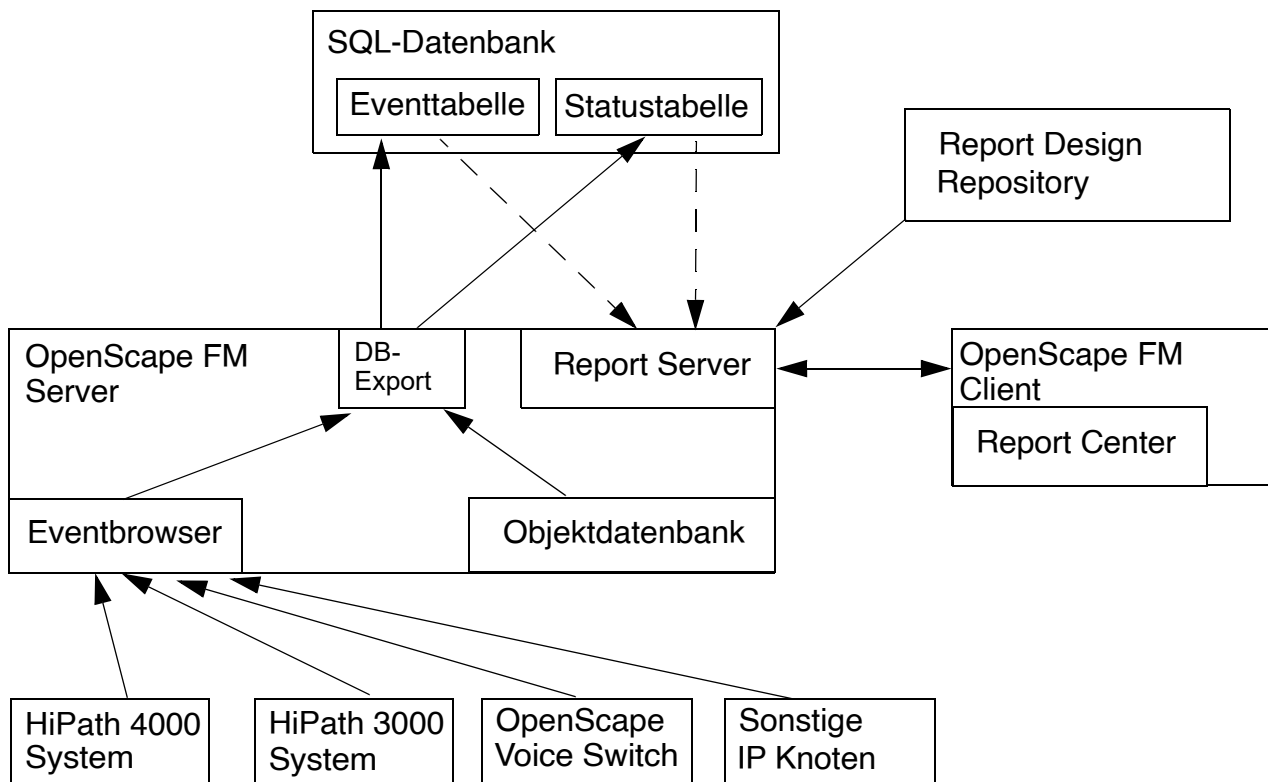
SQL-Datenbank

Eventtabelle

Statustabelle

Report Design Repository

OpenScape FM Server

DB-Export

Report Server

OpenScape FM Client

Report Center

Eventbrowser

Objektdatenbank

HiPath 4000 System

HiPath 3000 System

OpenScape Voice Switch

Sonstige IP Knoten